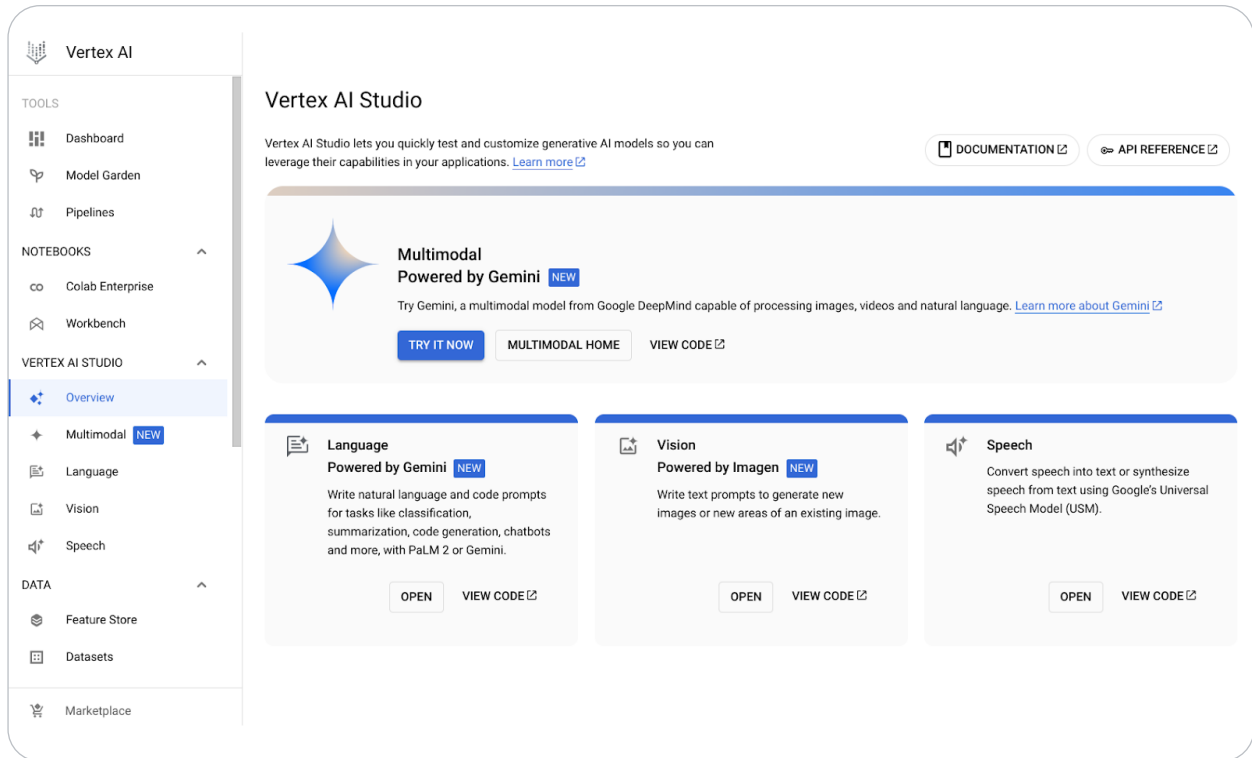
Vertex AI

TOOLS

Dashboard

Model Garden

Pipelines

NOTEBOOKS

Colab Enterprise

Workbench

VERTEX AI STUDIO

Overview

Multimodal NEW

Language

Vision

Speech

DATA

Feature Store

Datasets

Marketplace

Vertex AI Studio

Vertex AI Studio lets you quickly test and customize generative AI models so you can leverage their capabilities in your applications. Learn more

DOCUMENTATION

API REFERENCE

Multimodal
Powered by Gemini NEW

Try Gemini, a multimodal model from Google DeepMind capable of processing images, videos and natural language. Learn more about Gemini

TRY IT NOW

MULTIMODAL HOME

VIEW CODE

Language
Powered by Gemini NEW

Write natural language and code prompts for tasks like classification, summarization, code generation, chatbots and more, with PaLM 2 or Gemini.

OPEN

VIEW CODE

Vision
Powered by Imagen NEW

Write text prompts to generate new images or new areas of an existing image.

OPEN

VIEW CODE

Speech

Convert speech into text or synthesize speech from text using Google's Universal Speech Model (USM).

OPEN

VIEW CODE